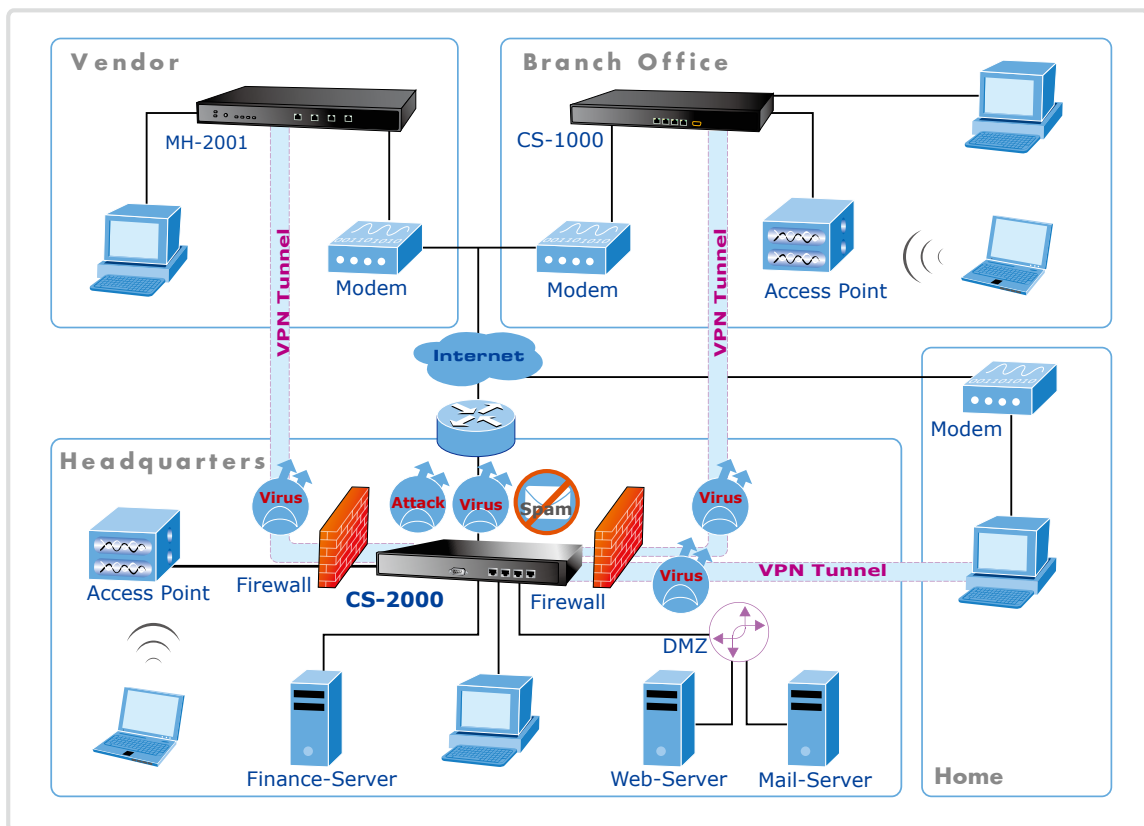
Vendor

MH-2001

Modem

VPN Tunnel

Branch Office

CS-1000

Modem

Access Point

VPN Tunnel

Internet

Modem

Headquarters

Virus

Attack

Virus

Spam

Virus

Access Point

Firewall

CS-2000

Firewall

Virus

VPN Tunnel

DMZ

Finance-Server

Web-Server

Mail-Server

Home